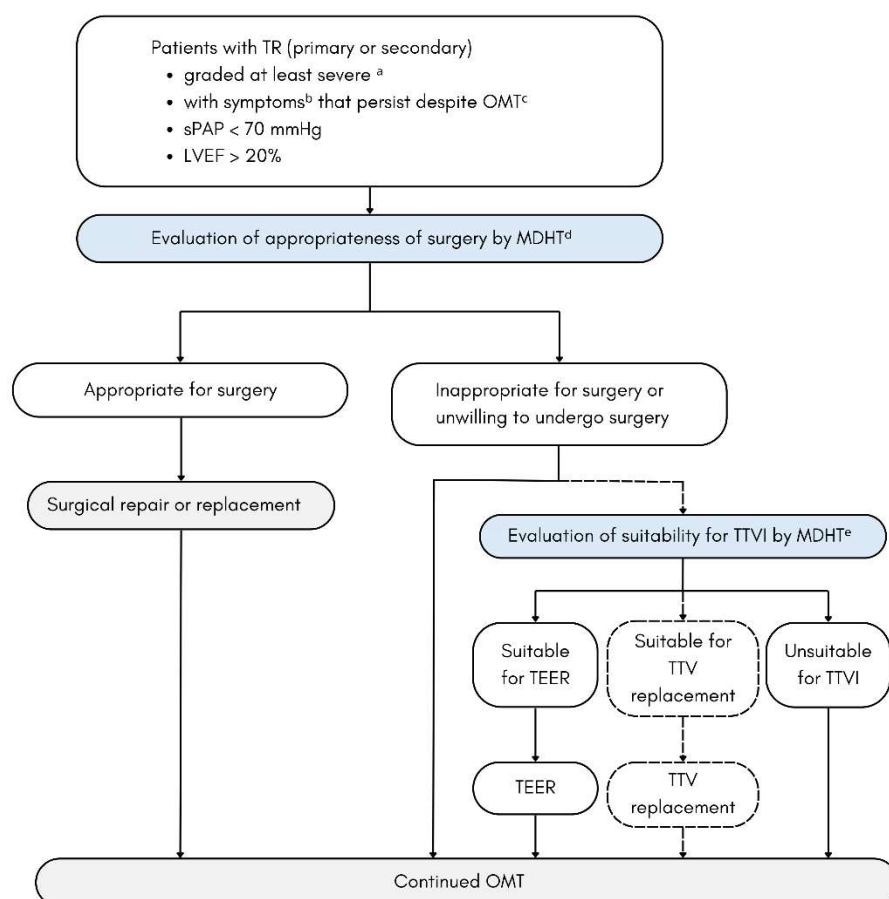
Patients with TR (primary or secondary)
• graded at least severe $^{a}$
• with symptoms$^{b}$ that persist despite OMT$^{c}$
• sPAP < 70 mmHg
• LVEF > 20%

Evaluation of appropriateness of surgery by MDHT$^{d}$

Appropriate for surgery

Inappropriate for surgery or unwilling to undergo surgery

Surgical repair or replacement

Evaluation of suitability for TTVI by MDHT$^{e}$

Suitable for TEER

Suitable for TTV replacement

Unsuitable for TTVI

TEER

TTV replacement

Continued OMT